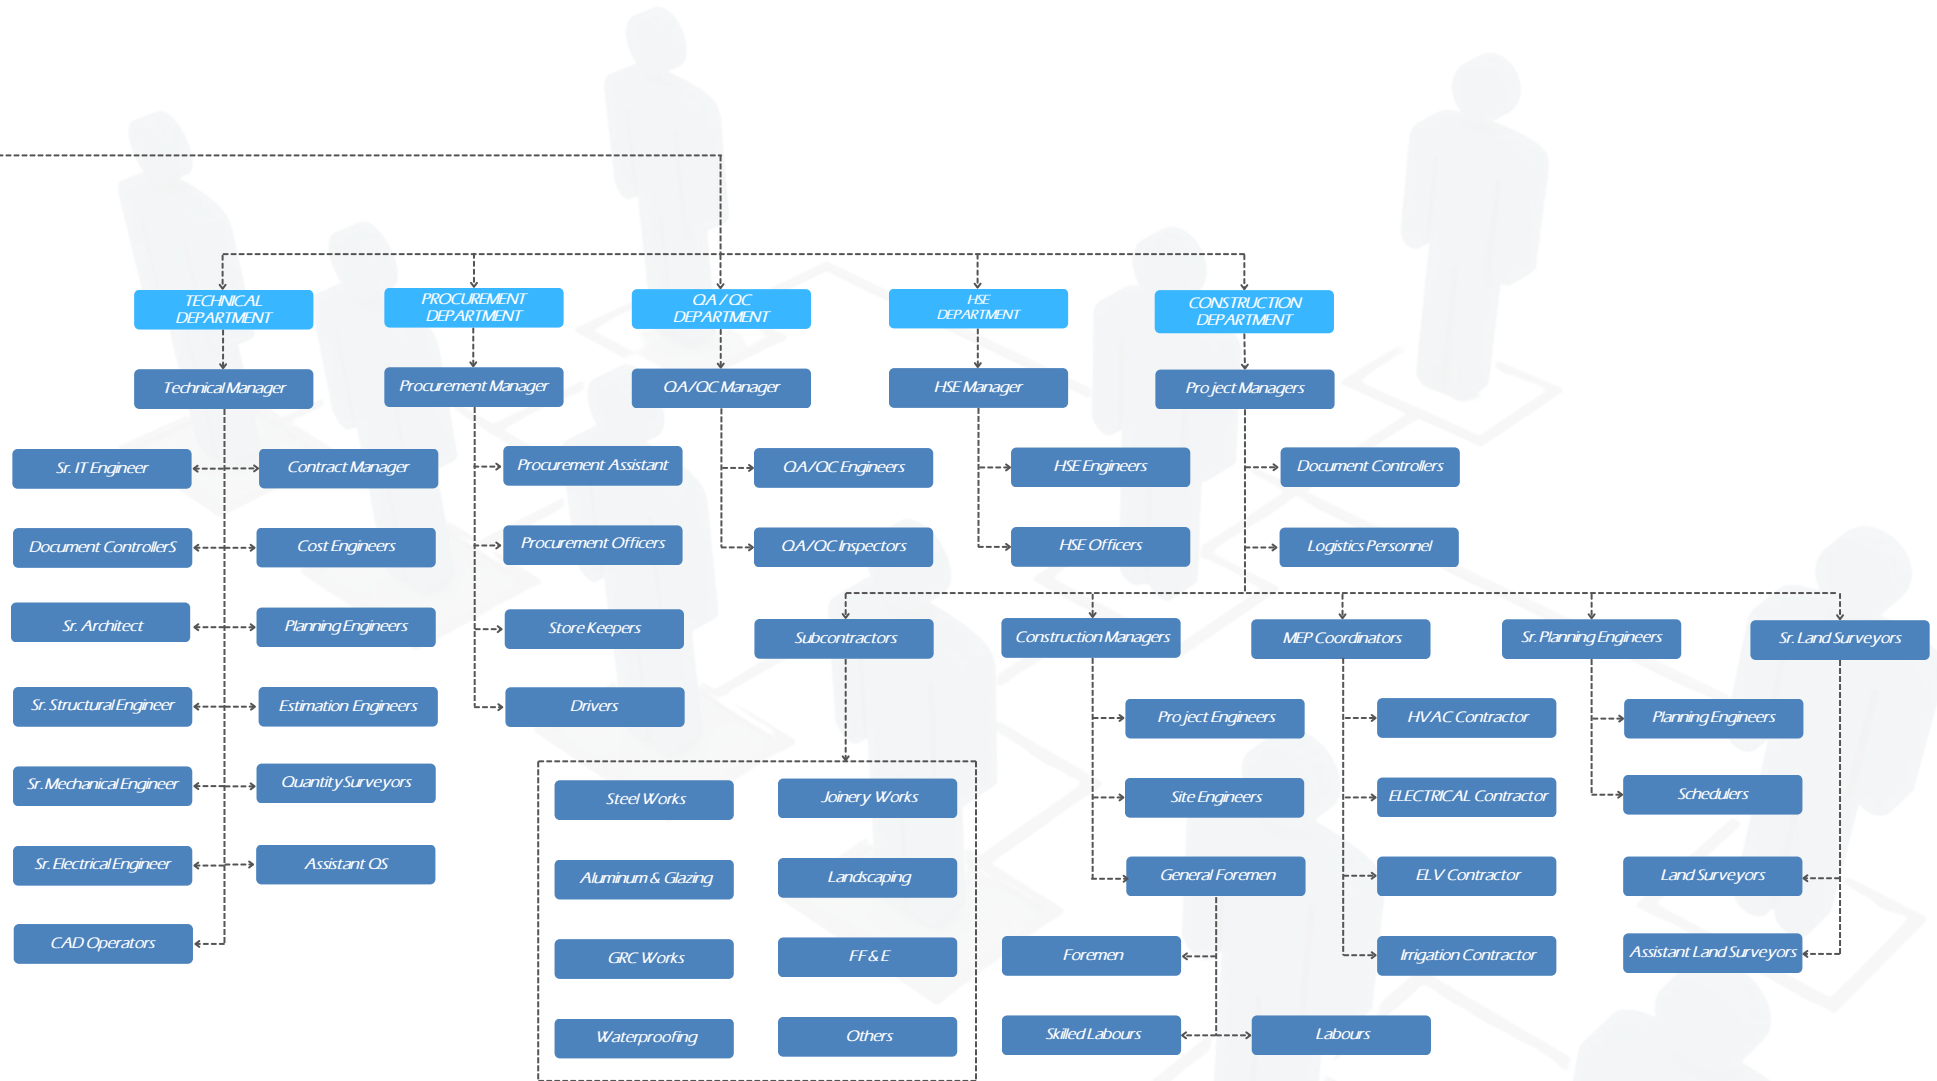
TECHNICAL DEPARTMENT

PROCUREMENT DEPARTMENT

QA / QC DEPARTMENT

HSE DEPARTMENT

CONSTRUCTION DEPARTMENT

Technical Manager

Procurement Manager

QA/QC Manager

HSE Manager

Project Managers

Sr. IT Engineer

Contract Manager

Document ControlleRS

Cost Engineers

Sr. Architect

Planning Engineers

Sr. Structural Engineer

Estimation Engineers

Sr. Mechanical Engineer

Quantity Surveyors

Sr. Electrical Engineer

Assistant QS

CAD Operators

Procurement Assistant

Procurement Officers

Store Keepers

Drivers

QA/QC Engineers

QA/QC Inspectors

HSE Engineers

HSE Officers

Document Controllers

Logistics Personnel

Subcontractors

Construction Managers

MEP Coordinators

Sr. Planning Engineers

Sr. Land Surveyors

Steel Works

Joinery Works

Aluminum & Glazing

Landscaping

GRC Works

FF&E

Waterproofing

Others

Project Engineers

Site Engineers

General Foremen

Foremen

Skilled Labours

Labours

HVAC Contractor

ELECTRICAL Contractor

ELV Contractor

Irrigation Contractor

Planning Engineers

Schedulers

Land Surveyors

Assistant Land Surveyors